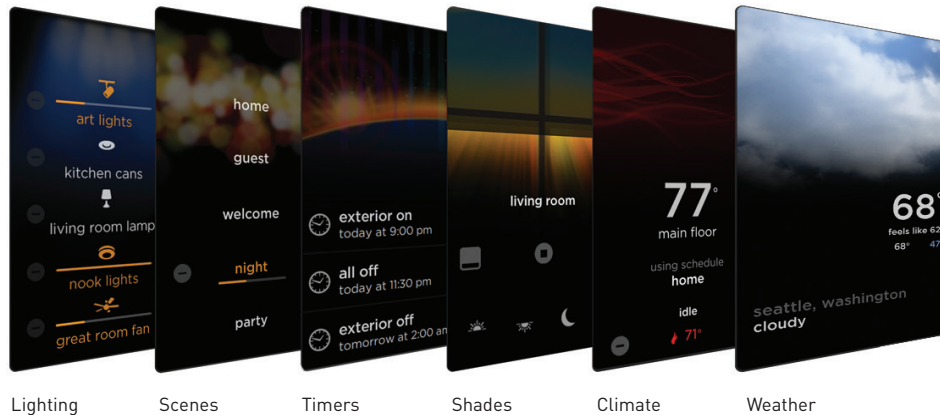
art lights
kitchen cans
living room lamp
nook lights
great room fan

home
guest
welcome
night
party

exterior on
today at 9:00 pm
all off
today at 11:30 pm
exterior off
tomorrow at 2:00 am

living room

77°
main floor
using schedule
home
idle
71°

68°
feels like 62
68°
47

seattle, washington
cloudy

Lighting
Scenes
Timers
Shades
Climate
Weather